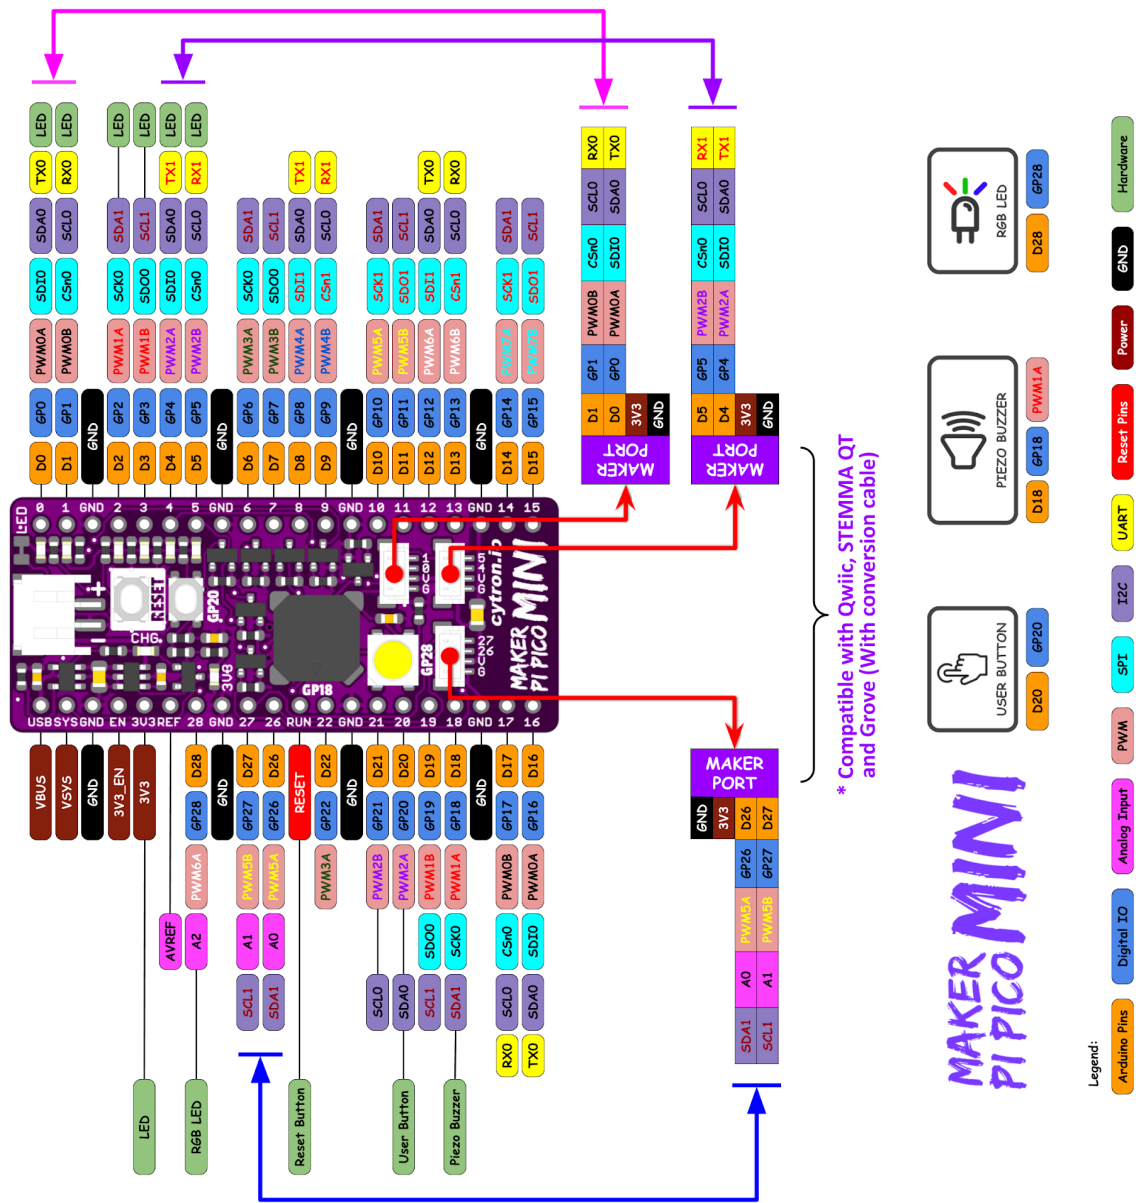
LED LED LED LED LED LED

TX0 RX0 TX1 RX1 TX1 RX1 TX0 RX0

SDA0 SCL0 SDA1 SCL1 SDA0 SCL0 SDA1 SCL1 SDA0 SCL0 SDA1 SCL1 SDA0 SCL0 SDA1 SCL1

SDI0 CSn0 SCK0 SDO0 SDI0 CSn0 SCK0 SDO0 SDI1 CSn1 SCK1 SDO1 SDI1 CSn1 SCK1 SDO1

PWM0A PWM0B PWM1A PWM1B PWM2A PWM2B PWM3A PWM3B PWM4A PWM4B PWM5A PWM5B PWM6A PWM6B PWM7A PWM7B

GP0 GP1 GND GP2 GP3 GP4 GP5 GND GP6 GP7 GP8 GP9 GND GP10 GP11 GP12 GP13 GND GP14 GP15

D0 D1 D2 D3 D4 D5 D6 D7 D8 D9 D10 D11 D12 D13 D14 D15

LED 0 1 GND 2 3 4 5 GND 6 7 8 9 GND 10 11 12 13 GND 14 15

RESET CHG GP20 3V3 GP28 GP18 cytron.io MAKER PI PICO MINI

USB SYS GND EN 3V3 REF 28 GND 27 26 RUN 22 GND 21 20 19 18 GND 17 16

VBUS VSYS GND 3V3_EN 3V3 D28 GND D27 D26 RESET D22 GND D21 D20 D19 D18 GND D17 D16

GP28 GP27 GP26 GP22 GP21 GP20 GP19 GP18 GP17 GP16

PWM6A PWM5B PWM5A PWM3A PWM2B PWM2A PWM1B PWM1A PWM0B PWM0A

AVREF A2 A1 A0 SDO0 SCK0 CSn0 SDI0

SCL1 SDA1 SCL0 SDA0 SCL1 SDA1 SCL0 SDA0

RX0 TX0

LED RGB LED Reset Button User Button Piezo Buzzer

RX0 TX0 SCL0 SDA0 CSn0 SDI0 PWM0B PWM0A GP1 GP0 D1 D0 3V3 GND MAKER PORT

RX1 TX1 SCL0 SDA0 CSn0 SDI0 PWM2B PWM2A GP5 GP4 D5 D4 3V3 GND MAKER PORT

MAKER PORT GND 3V3 D26 D27 GP26 GP27 PWM5A PWM5B A0 A1 SDA1 SCL1

* Compatible with Qwiic, STEMMA QT and Grove (With conversion cable)

RGB LED GP28 D28

PIEZO BUZZER PWM1A GP18 D18

USER BUTTON GP20 D20

MAKER PI PICO MINI

Hardware GND Power Reset Pins UART I2C SPI PWM Analog Input Digital IO Arduino Pins

Legend: